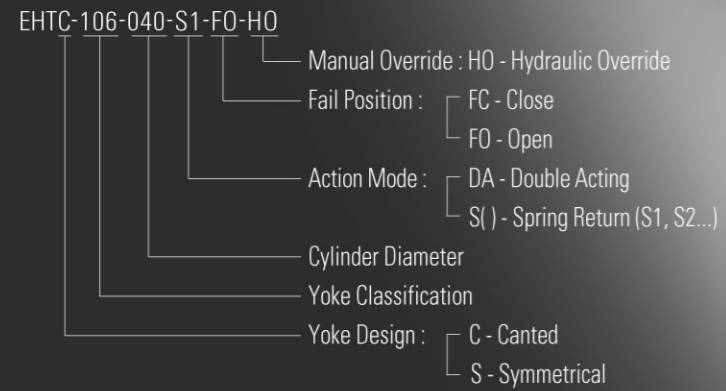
EHTC-106-040-S1-FO-HO

Manual Override : HO - Hydraulic Override

Fail Position : FC - Close
FO - Open

Action Mode : DA - Double Acting
S( ) - Spring Return (S1, S2...)

Cylinder Diameter

Yoke Classification

Yoke Design : C - Canted
S - Symmetrical